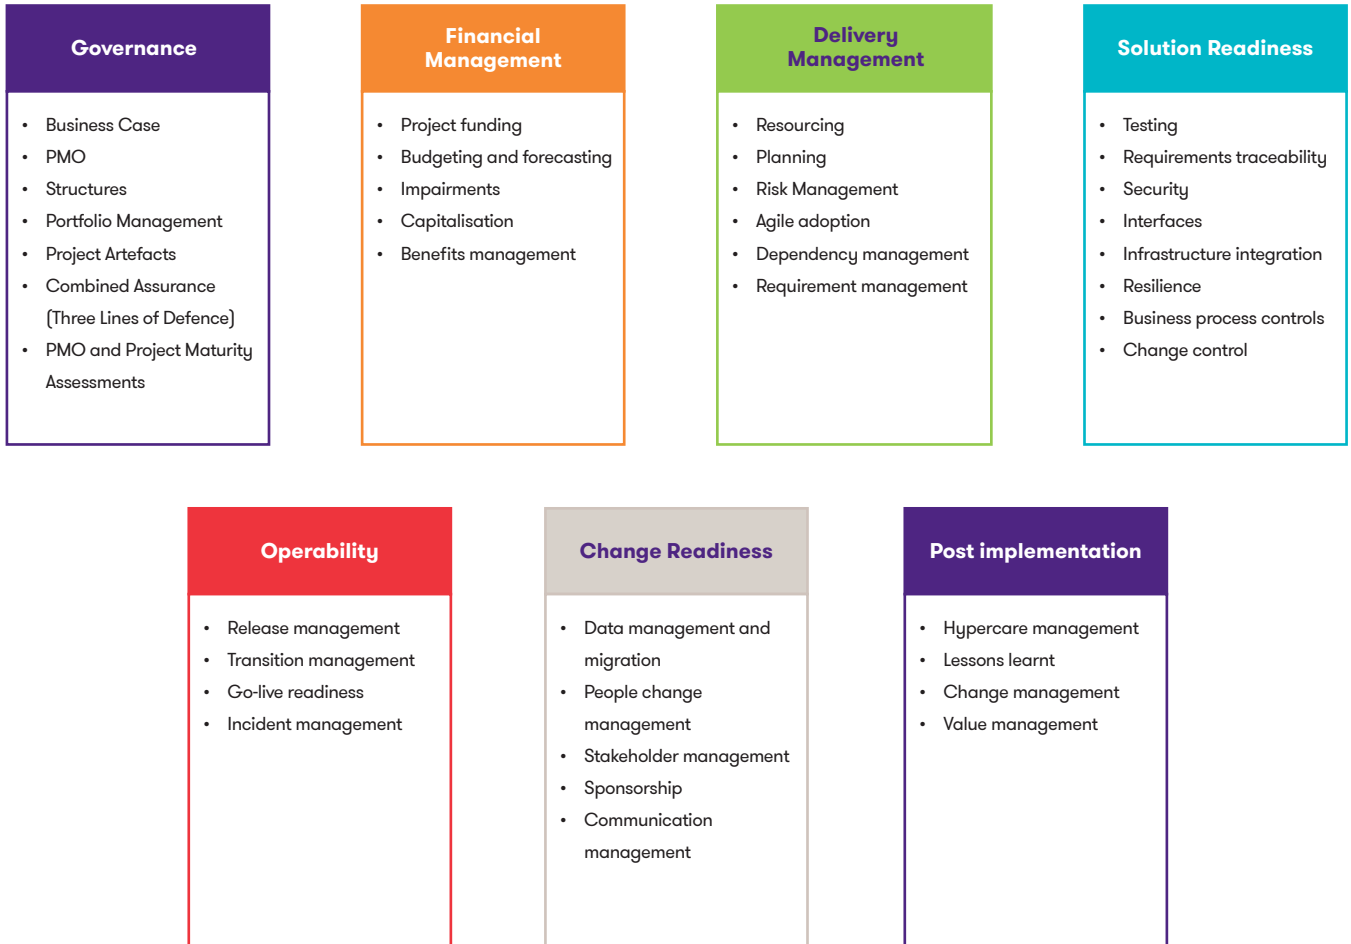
Governance

- Business Case
- PMO
- Structures
- Portfolio Management
- Project Artefacts
- Combined Assurance (Three Lines of Defence)
- PMO and Project Maturity Assessments

Financial Management

- Project funding
- Budgeting and forecasting
- Impairments
- Capitalisation
- Benefits management

Delivery Management

- Resourcing
- Planning
- Risk Management
- Agile adoption
- Dependency management
- Requirement management

Solution Readiness

- Testing
- Requirements traceability
- Security
- Interfaces
- Infrastructure integration
- Resilience
- Business process controls
- Change control

Operability

- Release management
- Transition management
- Go-live readiness
- Incident management

Change Readiness

- Data management and migration
- People change management
- Stakeholder management
- Sponsorship
- Communication management

Post implementation

- Hypercare management
- Lessons learnt
- Change management
- Value management